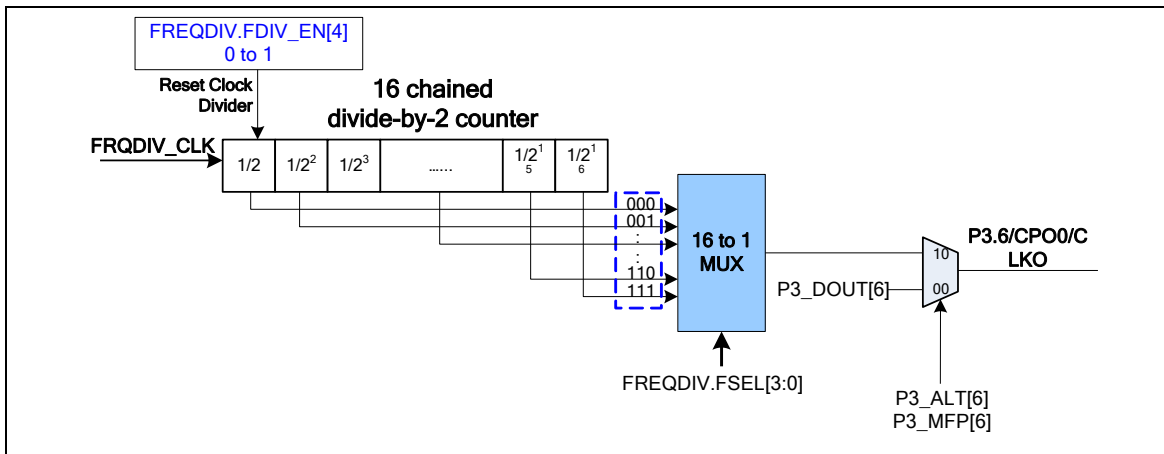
FREQDIV.FDIV_EN[4]
0 to 1

Reset Clock Divider

16 chained divide-by-2 counter

FRQDIV_CLK

$1/2$ $1/2^2$ $1/2^3$ ...... $1/2^{15}$ $1/2^{16}$

000
001
:
:
110
111

16 to 1 MUX

FREQDIV.FSEL[3:0]

10
00

P3_DOUT[6]

P3.6/CPO0/CLKO

P3_ALT[6]
P3_MFP[6]